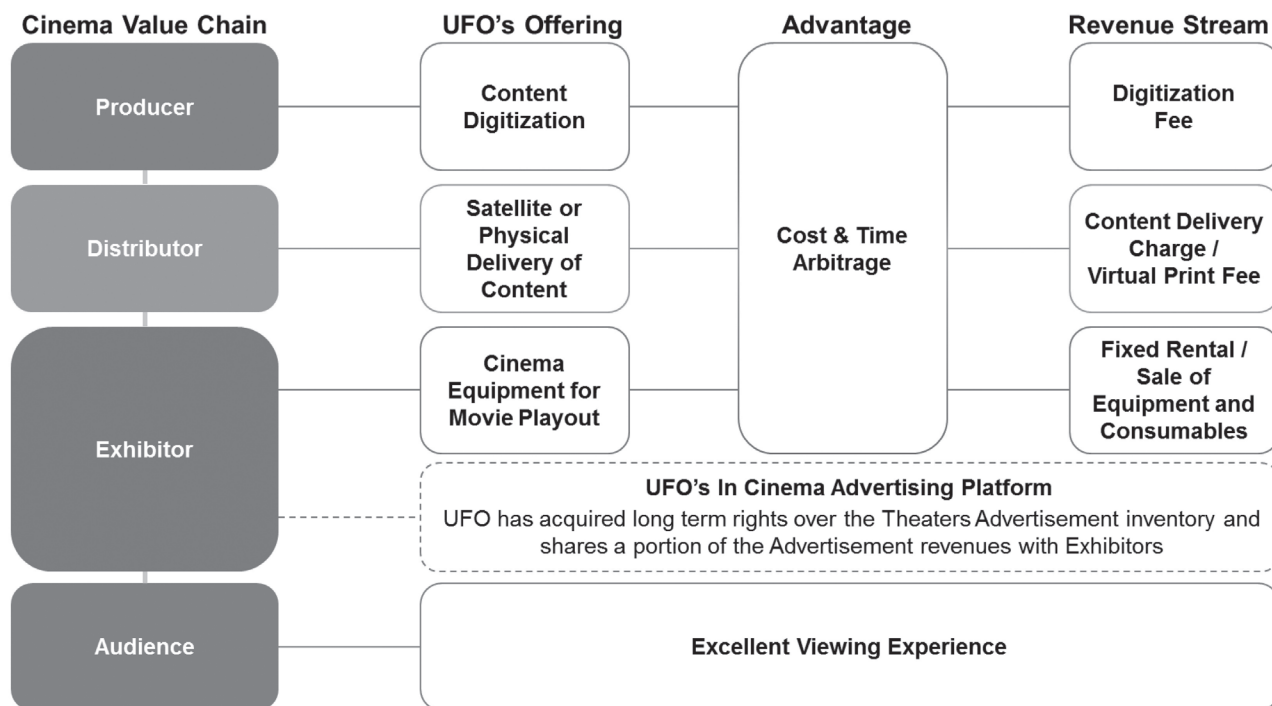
Cinema Value Chain

UFO's Offering

Advantage

Revenue Stream

Producer

Content Digitization

Digitization Fee

Distributor

Satellite or Physical Delivery of Content

Cost & Time Arbitrage

Content Delivery Charge / Virtual Print Fee

Exhibitor

Cinema Equipment for Movie Playout

Fixed Rental / Sale of Equipment and Consumables

UFO's In Cinema Advertising Platform

UFO has acquired long term rights over the Theaters Advertisement inventory and shares a portion of the Advertisement revenues with Exhibitors

Audience

Excellent Viewing Experience